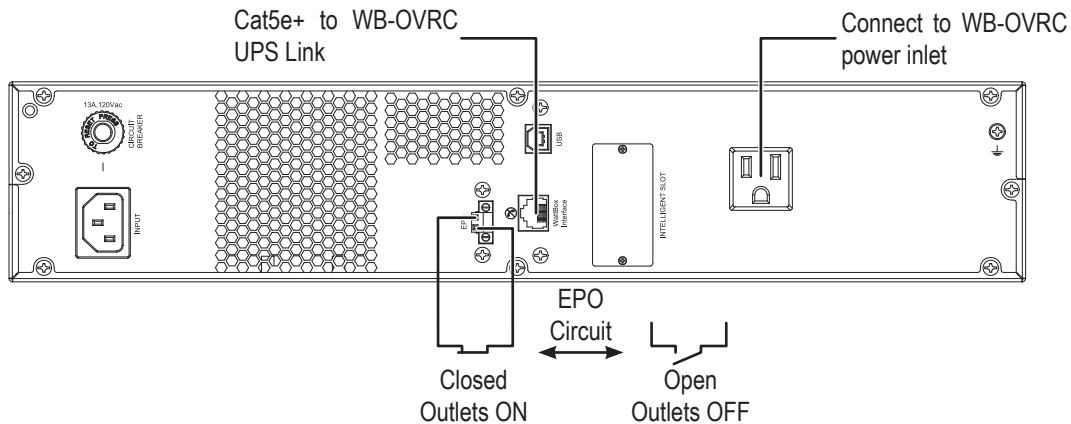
Cat5e+ to WB-OVRC UPS Link

Connect to WB-OVRC power inlet

13A,120Vac

RESET PRESS TO

CIRCUIT BREAKER

INPUT

USB

EPO

WattBox Interface

INTELLIGENT SLOT

EPO Circuit

Closed Outlets ON

Open Outlets OFF